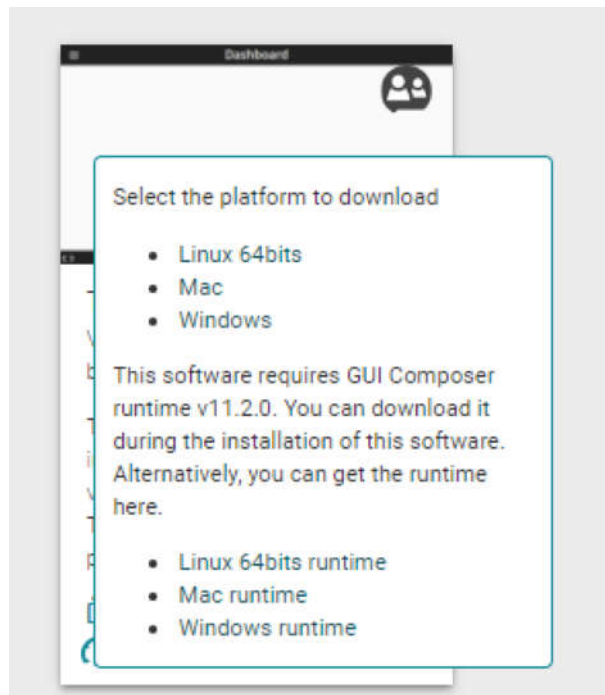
Dashboard

Select the platform to download

- Linux 64bits
- Mac
- Windows

This software requires GUI Composer runtime v11.2.0. You can download it during the installation of this software. Alternatively, you can get the runtime here.

- Linux 64bits runtime
- Mac runtime
- Windows runtime